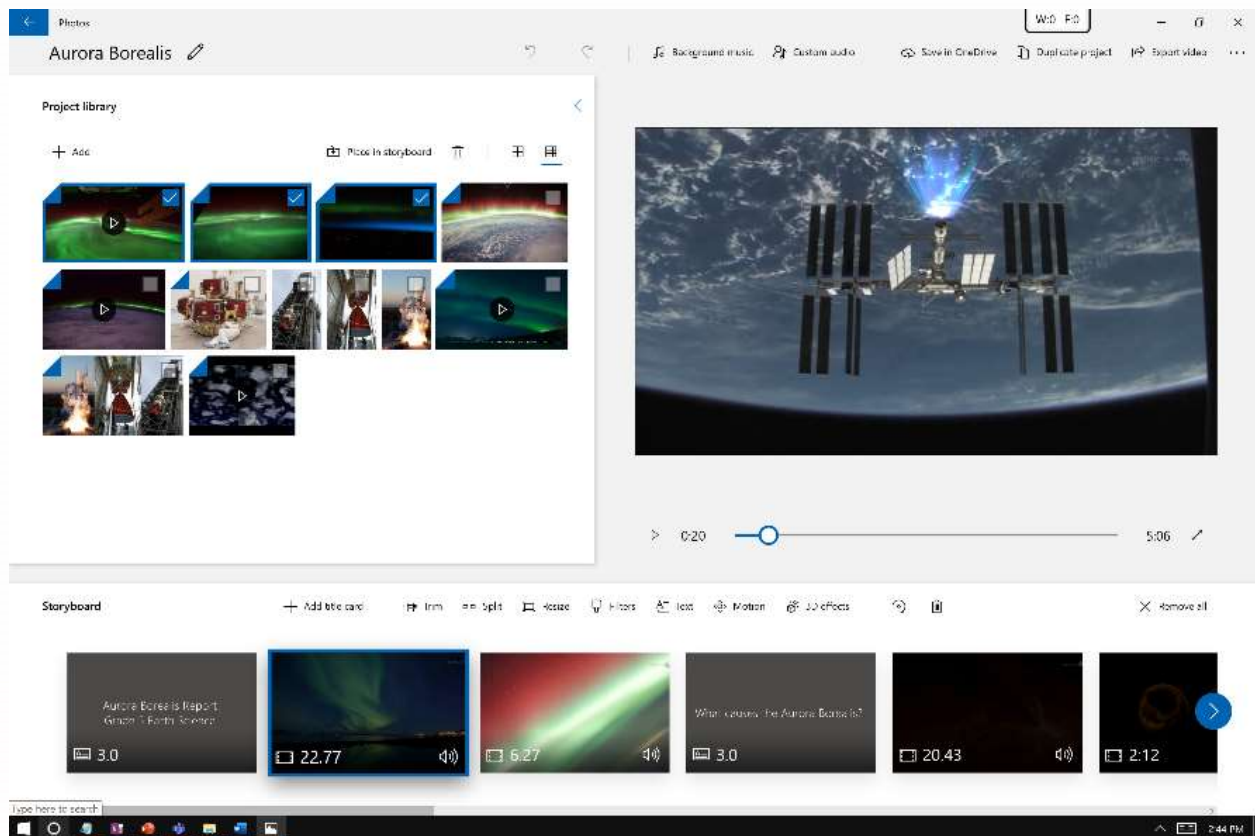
Photos
Aurora Borealis

W:0 F:0

Background music Custom audio Save in OneDrive Duplicate project Export video ···

Project library

+ Add

Place in storyboard

0:20

5:06

Storyboard

+ Add title card Trim Split Resize Filters Text Motion 3D effects

Remove all

Aurora Borealis Report
Grade 5 Earth Science

3.0

22.77

6.27

What causes the Aurora Borealis?

3.0

20.43

2:12

Type here to search

2:44 PM